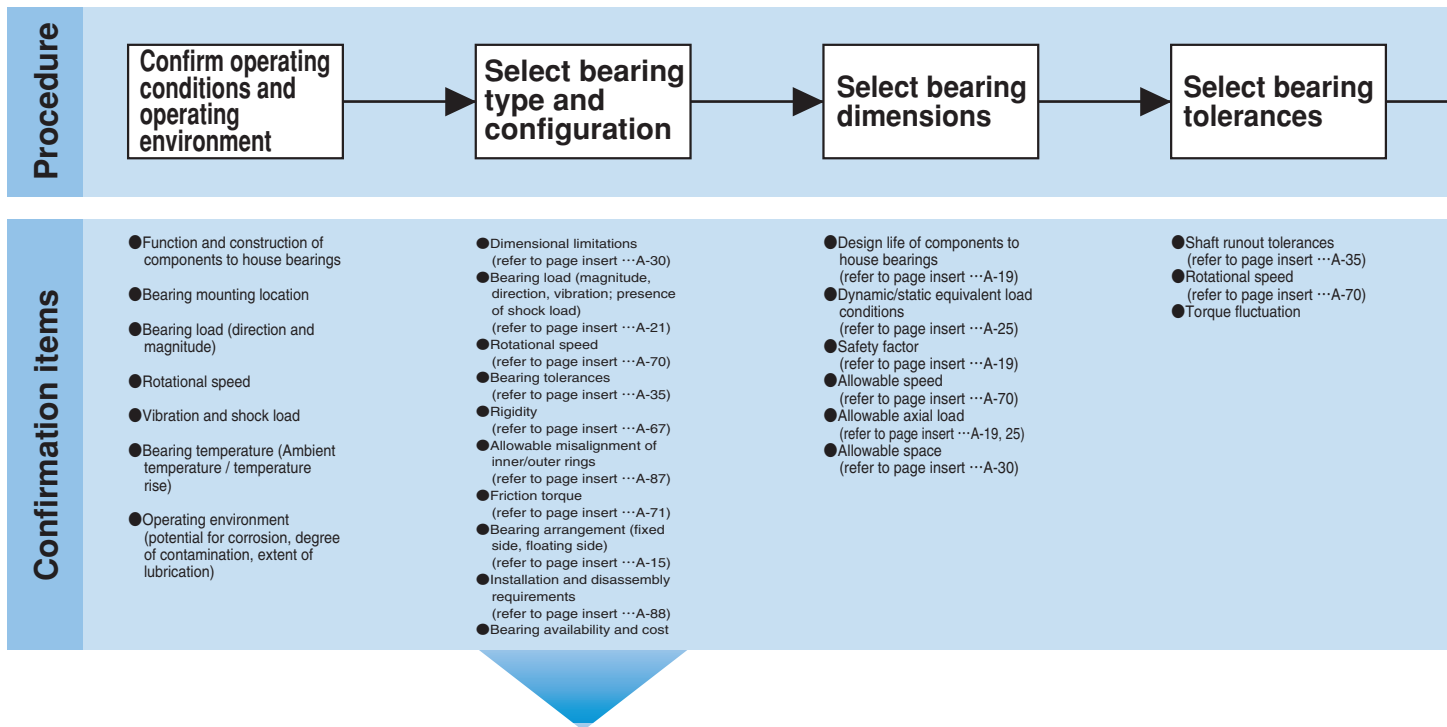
Procedure

Confirm operating conditions and operating environment

Select bearing type and configuration

Select bearing dimensions

Select bearing tolerances

Confirmation items

●Function and construction of components to house bearings

●Bearing mounting location

●Bearing load (direction and magnitude)

●Rotational speed

●Vibration and shock load

●Bearing temperature (Ambient temperature / temperature rise)

●Operating environment (potential for corrosion, degree of contamination, extent of lubrication)

●Dimensional limitations (refer to page insert …A-30)
●Bearing load (magnitude, direction, vibration; presence of shock load) (refer to page insert …A-21)
●Rotational speed (refer to page insert …A-70)
●Bearing tolerances (refer to page insert …A-35)
●Rigidity (refer to page insert …A-67)
●Allowable misalignment of inner/outer rings (refer to page insert …A-87)
●Friction torque (refer to page insert …A-71)
●Bearing arrangement (fixed side, floating side) (refer to page insert …A-15)
●Installation and disassembly requirements (refer to page insert …A-88)
●Bearing availability and cost

●Design life of components to house bearings (refer to page insert …A-19)
●Dynamic/static equivalent load conditions (refer to page insert …A-25)
●Safety factor (refer to page insert …A-19)
●Allowable speed (refer to page insert …A-70)
●Allowable axial load (refer to page insert …A-19, 25)
●Allowable space (refer to page insert …A-30)

●Shaft runout tolerances (refer to page insert …A-35)
●Rotational speed (refer to page insert …A-70)
●Torque fluctuation